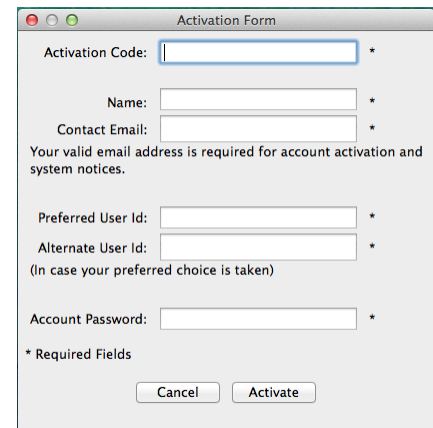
Activation Form

Activation Code: *

Name: *

Contact Email: *

Your valid email address is required for account activation and system notices.

Preferred User Id: *

Alternate User Id: *

(In case your preferred choice is taken)

Account Password: *

* Required Fields

Cancel Activate